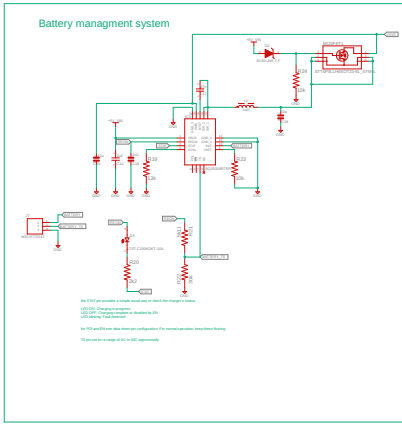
Battery managment system

the STAT pin provides a simple visual way to check the charger s status.

LED ON: Charging in progress
LED OFF: Charging complete or disabled by EN.
LED blinking: Fault detected.

the PG and EN are also driven per configuration: For normal operation, keep these floating

TS set rest to a range of 0C to 45C approximately

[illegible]